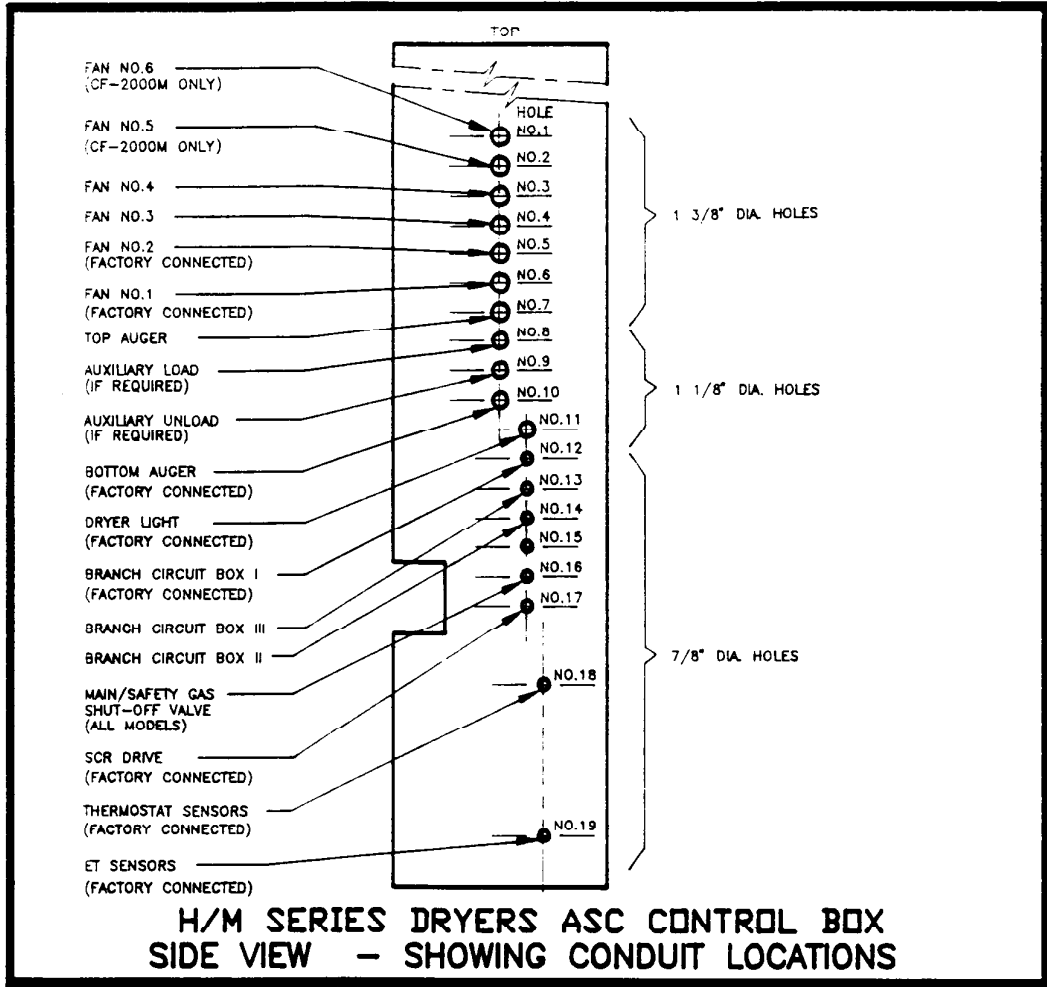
TOP

FAN NO.6
(CF-2000M ONLY)

FAN NO.5
(CF-2000M ONLY)

FAN NO.4

FAN NO.3

FAN NO.2
(FACTORY CONNECTED)

FAN NO.1
(FACTORY CONNECTED)

TOP AUGER

AUXILIARY LOAD
(IF REQUIRED)

AUXILIARY UNLOAD
(IF REQUIRED)

BOTTOM AUGER
(FACTORY CONNECTED)

DRYER LIGHT
(FACTORY CONNECTED)

BRANCH CIRCUIT BOX I
(FACTORY CONNECTED)

BRANCH CIRCUIT BOX III

BRANCH CIRCUIT BOX II

MAIN/SAFETY GAS
SHUT-OFF VALVE
(ALL MODELS)

SCR DRIVE
(FACTORY CONNECTED)

THERMOSTAT SENSORS
(FACTORY CONNECTED)

ET SENSORS
(FACTORY CONNECTED)

HOLE
NO.1
NO.2
NO.3
NO.4
NO.5
NO.6
NO.7
NO.8
NO.9
NO.10
NO.11
NO.12
NO.13
NO.14
NO.15
NO.16
NO.17
NO.18
NO.19

1 3/8" DIA. HOLES

1 1/8" DIA. HOLES

7/8" DIA. HOLES

H/M SERIES DRYERS ASC CONTROL BOX
SIDE VIEW - SHOWING CONDUIT LOCATIONS